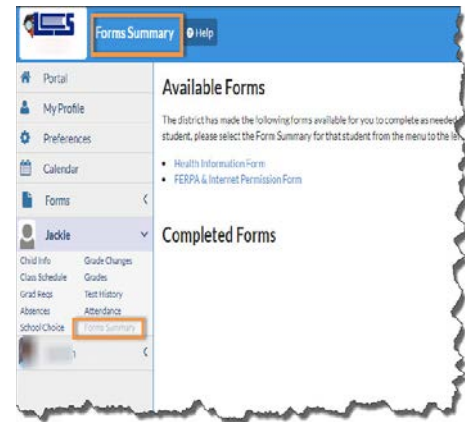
Forms Summary
Help

Portal
My Profile
Preferences
Calendar
Forms
Jackie
Child Info
Grade Changes
Class Schedule
Grades
Grad Reqs
Test History
Absences
Attendance
School Choice
Forms Summary
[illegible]

Available Forms

The district has made the following forms available for you to complete as needed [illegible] student, please select the Form Summary for that student from the menu to the le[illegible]

• Health Information Form
• FERPA & Internet Permission Form

Completed Forms